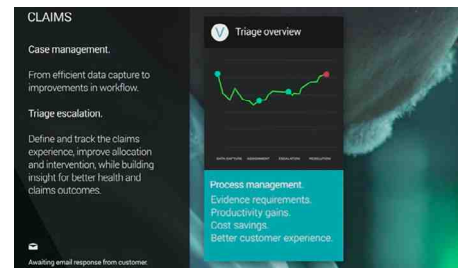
CLAIMS

Case management.

From efficient data capture to improvements in workflow.

Triage escalation.

Define and track the claims experience, improve allocation and intervention, while building insight for better health and claims outcomes.

Awaiting email response from customer.

V Triage overview

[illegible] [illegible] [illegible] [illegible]

Process management.

Evidence requirements.
Productivity gains.
Cost savings.
Better customer experience.